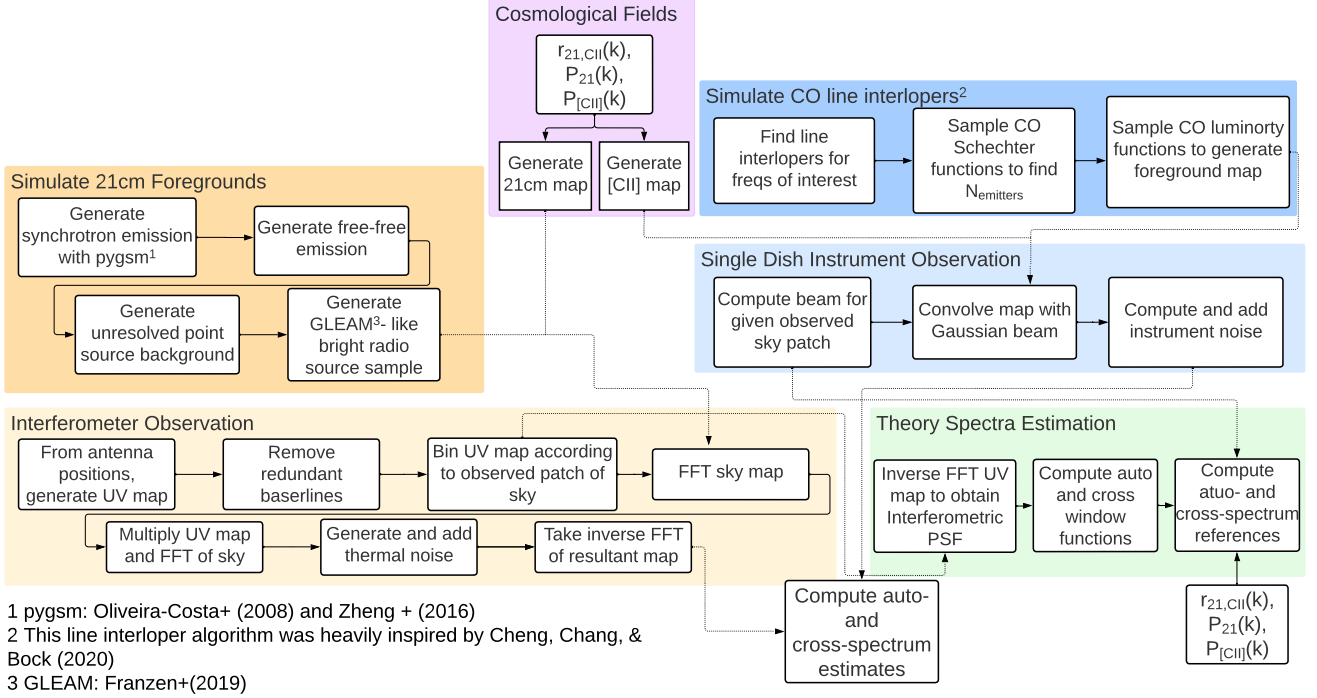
Cosmological Fields

$r_{21,CII}(k)$, $P_{21}(k)$, $P_{[CII]}(k)$

Generate 21cm map

Generate [CII] map

Simulate CO line interlopers$^2$

Find line interlopers for freqs of interest

Sample CO Schechter functions to find $N_{emitters}$

Sample CO luminorty functions to generate foreground map

Simulate 21cm Foregrounds

Generate synchrotron emission with pygsm$^1$

Generate free-free emission

Generate unresolved point source background

Generate GLEAM$^3$- like bright radio source sample

Single Dish Instrument Observation

Compute beam for given observed sky patch

Convolve map with Gaussian beam

Compute and add instrument noise

Interferometer Observation

From antenna positions, generate UV map

Remove redundant baserlines

Bin UV map according to observed patch of sky

FFT sky map

Multiply UV map and FFT of sky

Generate and add thermal noise

Take inverse FFT of resultant map

Theory Spectra Estimation

Inverse FFT UV map to obtain Interferometric PSF

Compute auto and cross window functions

Compute atuo- and cross-spectrum references

Compute auto- and cross-spectrum estimates

$r_{21,CII}(k)$, $P_{21}(k)$, $P_{[CII]}(k)$

1 pygsm: Oliveira-Costa+ (2008) and Zheng + (2016)
2 This line interloper algorithm was heavily inspired by Cheng, Chang, & Bock (2020)
3 GLEAM: Franzen+(2019)